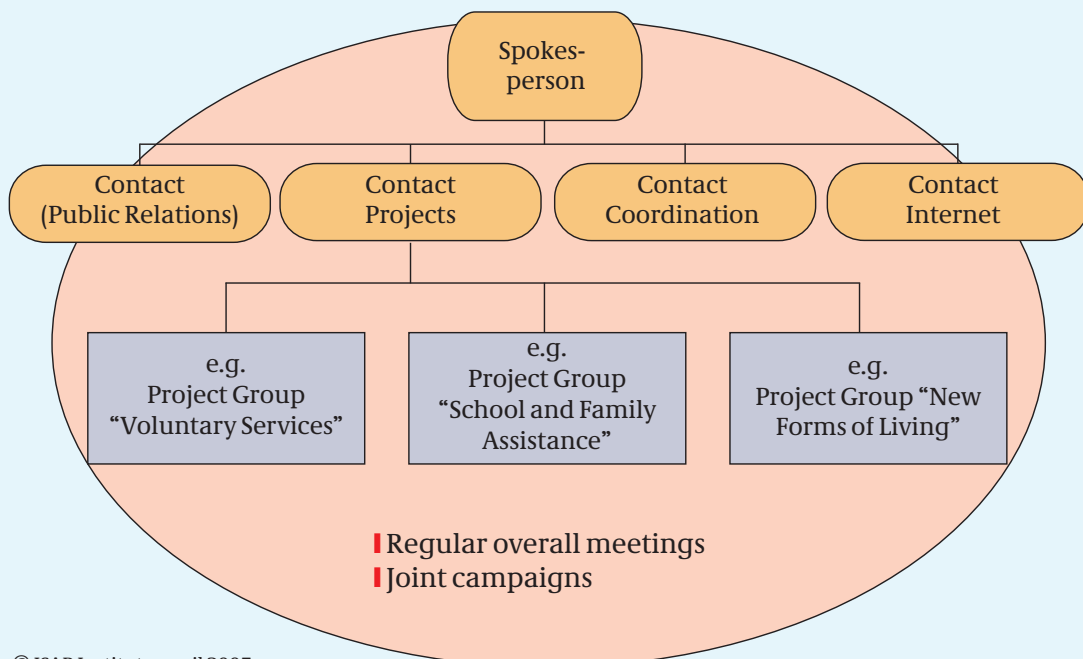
Spokesperson

Contact (Public Relations)

Contact Projects

Contact Coordination

Contact Internet

e.g. Project Group “Voluntary Services”

e.g. Project Group “School and Family Assistance”

e.g. Project Group “New Forms of Living”

Regular overall meetings
Joint campaigns

© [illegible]